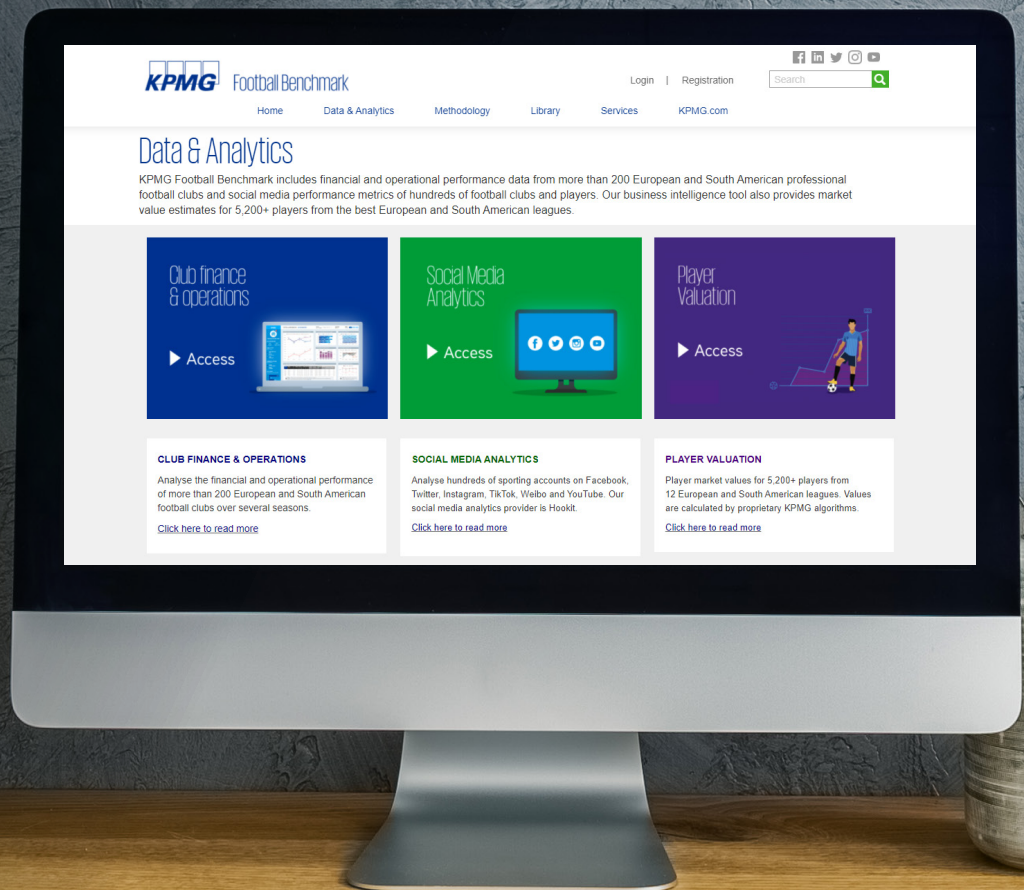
KPMG Football Benchmark

Login | Registration

Search

Home Data & Analytics Methodology Library Services KPMG.com

Data & Analytics

KPMG Football Benchmark includes financial and operational performance data from more than 200 European and South American professional football clubs and social media performance metrics of hundreds of football clubs and players. Our business intelligence tool also provides market value estimates for 5,200+ players from the best European and South American leagues.

Club finance & operations

Access

Social Media Analytics

Access

Player Valuation

Access

CLUB FINANCE & OPERATIONS

Analyse the financial and operational performance of more than 200 European and South American football clubs over several seasons.

Click here to read more

SOCIAL MEDIA ANALYTICS

Analyse hundreds of sporting accounts on Facebook, Twitter, Instagram, TikTok, Weibo and YouTube. Our social media analytics provider is Hookit.

Click here to read more

PLAYER VALUATION

Player market values for 5,200+ players from 12 European and South American leagues. Values are calculated by proprietary KPMG algorithms.

Click here to read more